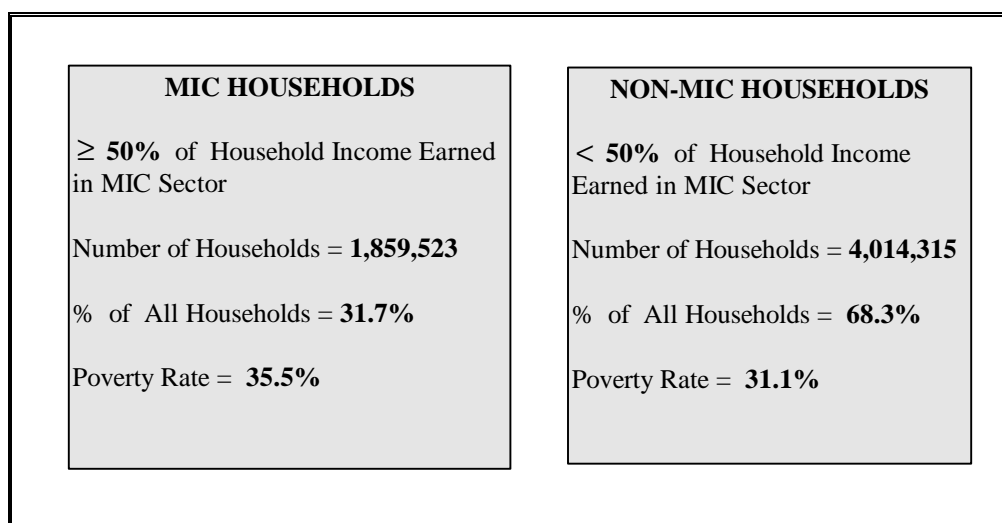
MIC HOUSEHOLDS

$\geq$ 50% of Household Income Earned in MIC Sector

Number of Households = 1,859,523

% of All Households = 31.7%

Poverty Rate = 35.5%

NON-MIC HOUSEHOLDS

$<$ 50% of Household Income Earned in MIC Sector

Number of Households = 4,014,315

% of All Households = 68.3%

Poverty Rate = 31.1%